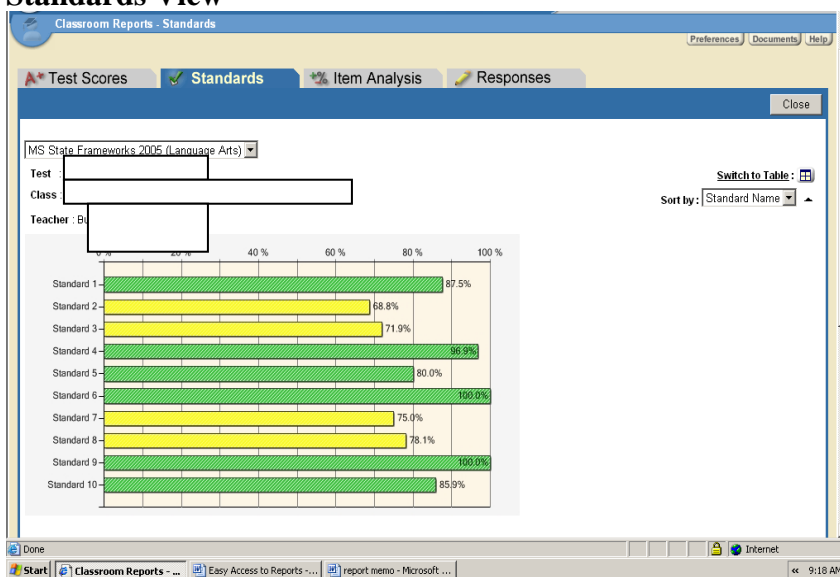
Standards View

Classroom Reports - Standards

Preferences Documents Help

Test Scores | Standards | Item Analysis | Responses

Close

MS State Frameworks 2005 (Language Arts)

Test :

Class :

Teacher : Bu

Switch to Table :

Sort by : Standard Name

0 % 20 % 40 % 60 % 80 % 100 %

Standard 1 87.5%
Standard 2 68.8%
Standard 3 71.9%
Standard 4 96.9%
Standard 5 80.0%
Standard 6 100.0%
Standard 7 75.0%
Standard 8 78.1%
Standard 9 100.0%
Standard 10 85.9%

Done

Internet

Start | Classroom Reports - ... | Easy Access to Reports -... | report memo - Microsoft ...

9:18 AM